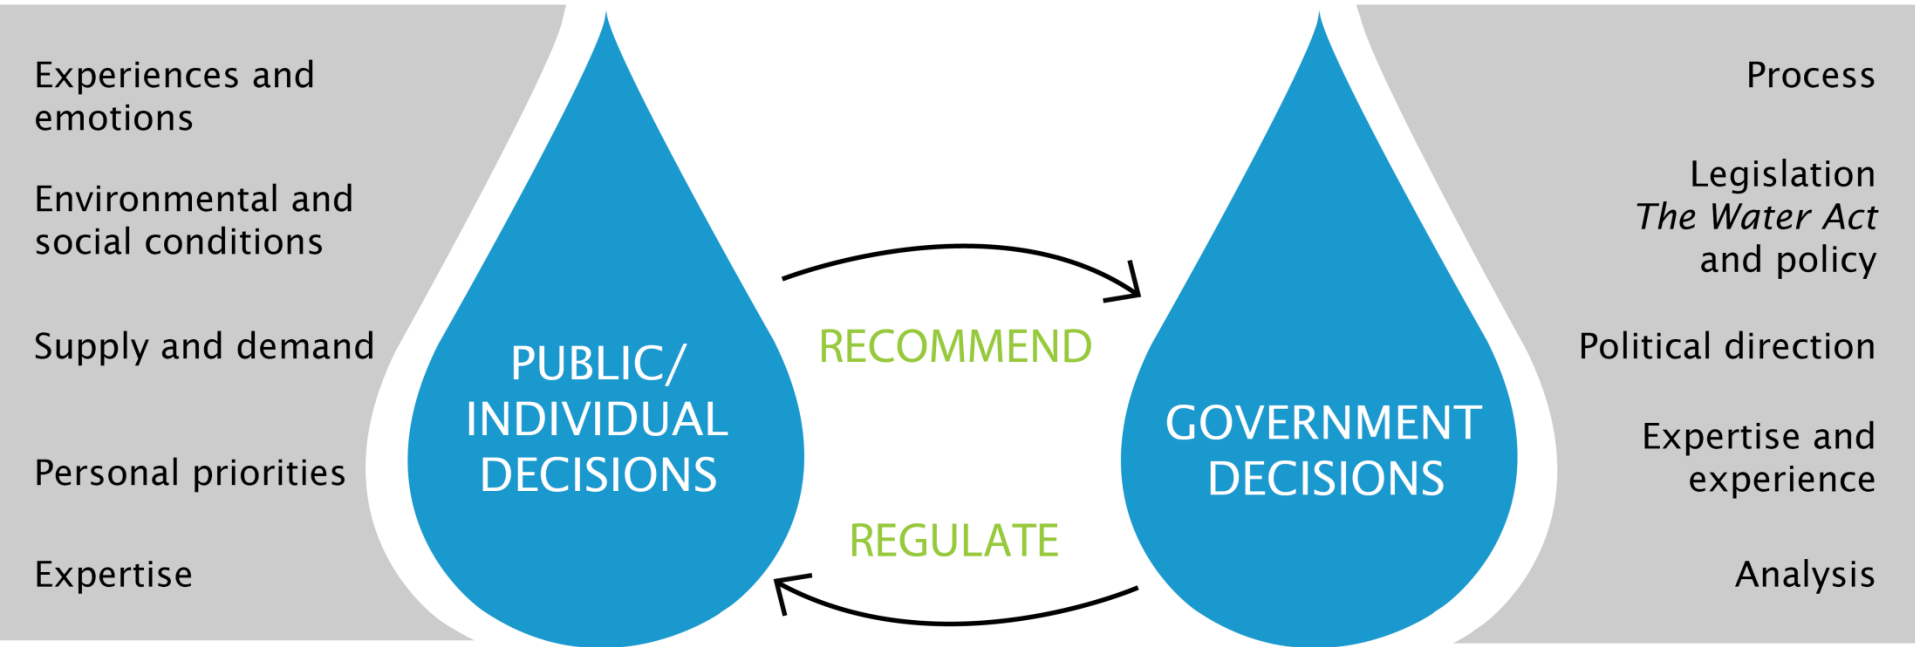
Experiences and emotions

Environmental and social conditions

Supply and demand

Personal priorities

Expertise

PUBLIC/ INDIVIDUAL DECISIONS

RECOMMEND

REGULATE

GOVERNMENT DECISIONS

Process

Legislation
The Water Act
and policy

Political direction

Expertise and experience

Analysis